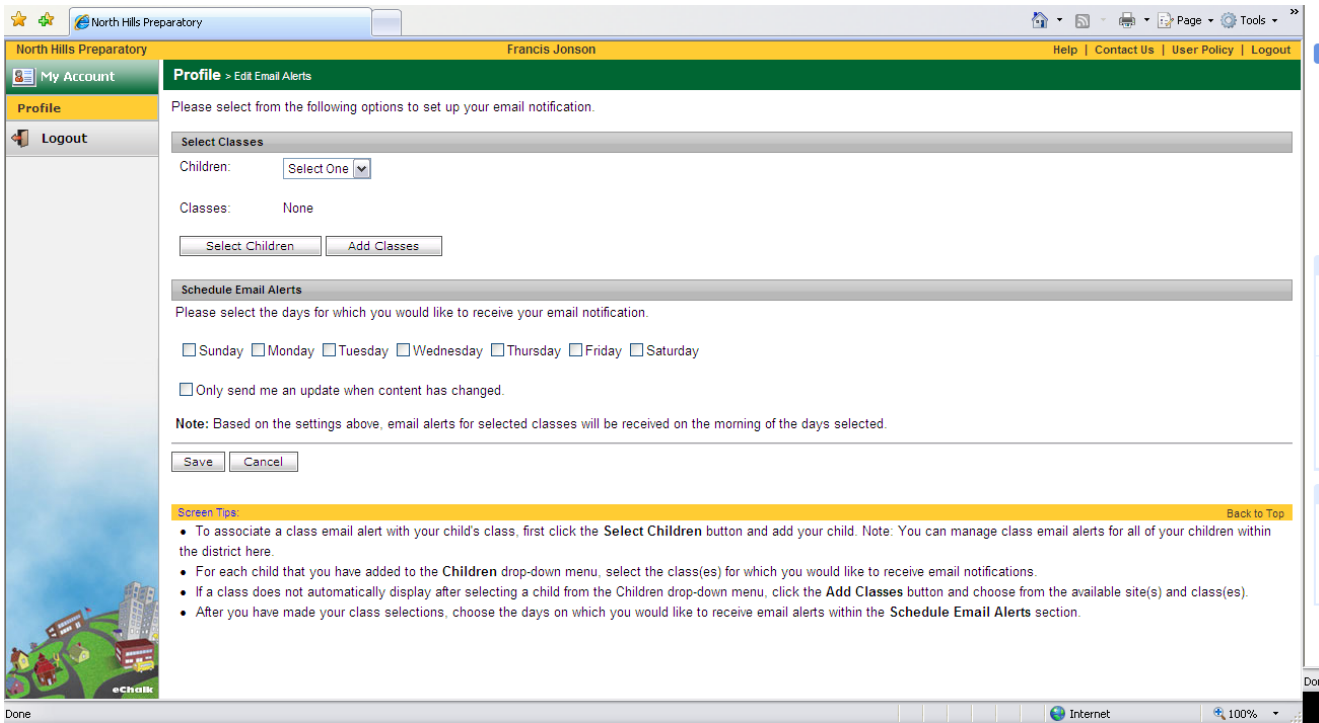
North Hills Preparatory

Page ▾ Tools ▾

North Hills Preparatory | Francis Jonson | Help | Contact Us | User Policy | Logout

My Account
Profile
Logout

Profile > Edit Email Alerts

Please select from the following options to set up your email notification.

Select Classes

Children: Select One

Classes: None

Select Children | Add Classes

Schedule Email Alerts

Please select the days for which you would like to receive your email notification.

☐ Sunday ☐ Monday ☐ Tuesday ☐ Wednesday ☐ Thursday ☐ Friday ☐ Saturday

☐ Only send me an update when content has changed.

**Note:** Based on the settings above, email alerts for selected classes will be received on the morning of the days selected.

Save | Cancel

Screen Tips: Back to Top

• To associate a class email alert with your child's class, first click the **Select Children** button and add your child. Note: You can manage class email alerts for all of your children within the district here.
• For each child that you have added to the **Children** drop-down menu, select the class(es) for which you would like to receive email notifications.
• If a class does not automatically display after selecting a child from the Children drop-down menu, click the **Add Classes** button and choose from the available site(s) and class(es).
• After you have made your class selections, choose the days on which you would like to receive email alerts within the **Schedule Email Alerts** section.

eChalk

Done | Internet | 100%